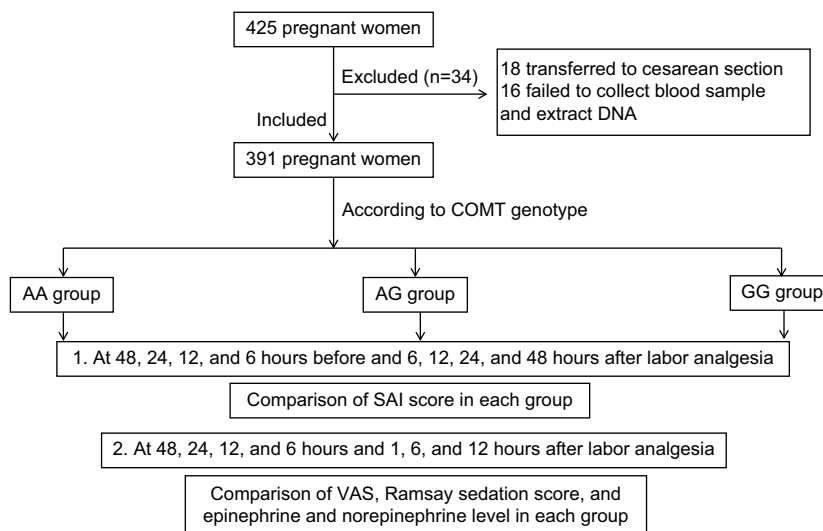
425 pregnant women

Excluded (n=34)

18 transferred to cesarean section
16 failed to collect blood sample and extract DNA

Included

391 pregnant women

According to COMT genotype

AA group

AG group

GG group

1. At 48, 24, 12, and 6 hours before and 6, 12, 24, and 48 hours after labor analgesia

Comparison of SAI score in each group

2. At 48, 24, 12, and 6 hours and 1, 6, and 12 hours after labor analgesia

Comparison of VAS, Ramsay sedation score, and epinephrine and norepinephrine level in each group